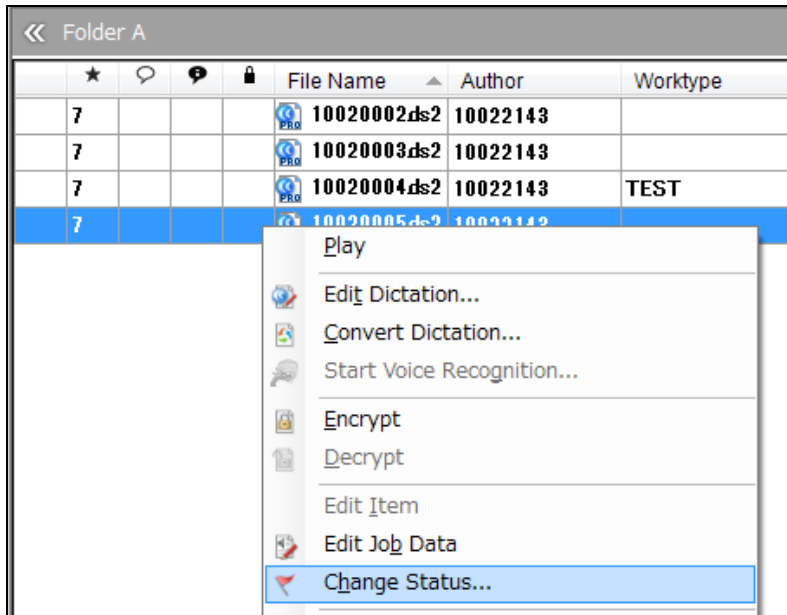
« Folder A

| ★ | | | | File Name | Author | Worktype |
|---|---|---|---|---|---|---|
| 7 | | | | 10020002.ds2 | 10022143 | |
| 7 | | | | 10020003.ds2 | 10022143 | |
| 7 | | | | 10020004.ds2 | 10022143 | TEST |
| 7 | | | | 10020005.ds2 | 10022143 | |

Play
Edit Dictation...
Convert Dictation...
Start Voice Recognition...
Encrypt
Decrypt
Edit Item
Edit Job Data
Change Status...